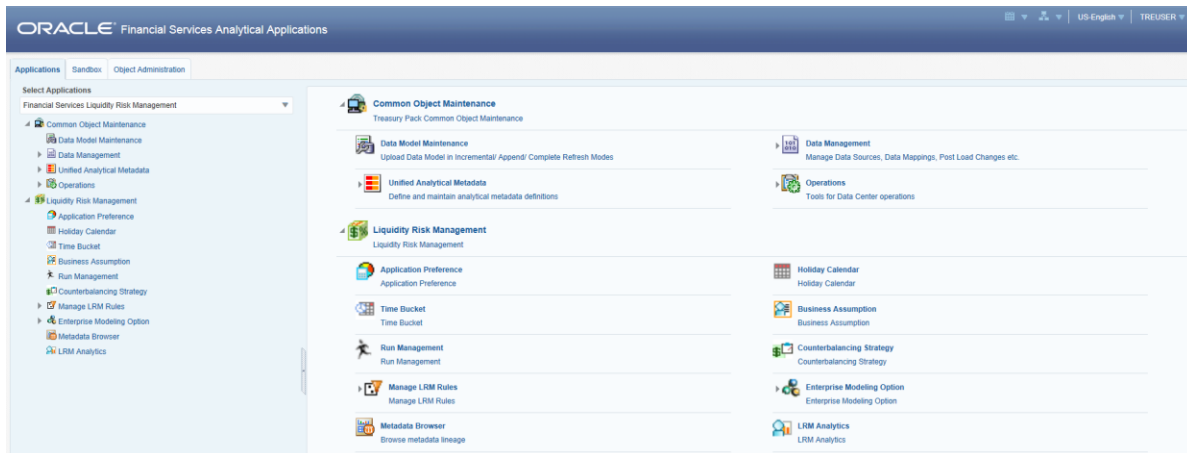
ORACLE Financial Services Analytical Applications

US-English TREUSER

Applications Sandbox Object Administration

Select Applications

Financial Services Liquidity Risk Management

Common Object Maintenance
Data Model Maintenance
Data Management
Unified Analytical Metadata
Operations
Liquidity Risk Management
Application Preference
Holiday Calendar
Time Bucket
Business Assumption
Run Management
Counterbalancing Strategy
Manage LRM Rules
Enterprise Modeling Option
Metadata Browser
LRM Analytics

Common Object Maintenance
Treasury Pack Common Object Maintenance

Data Model Maintenance
Upload Data Model in Incremental/ Append/ Complete Refresh Modes

Data Management
Manage Data Sources, Data Mappings, Post Load Changes etc.

Unified Analytical Metadata
Define and maintain analytical metadata definitions

Operations
Tools for Data Center operations

Liquidity Risk Management
Liquidity Risk Management

Application Preference
Application Preference

Holiday Calendar
Holiday Calendar

Time Bucket
Time Bucket

Business Assumption
Business Assumption

Run Management
Run Management

Counterbalancing Strategy
Counterbalancing Strategy

Manage LRM Rules
Manage LRM Rules

Enterprise Modeling Option
Enterprise Modeling Option

Metadata Browser
Browse metadata lineage

LRM Analytics
LRM Analytics